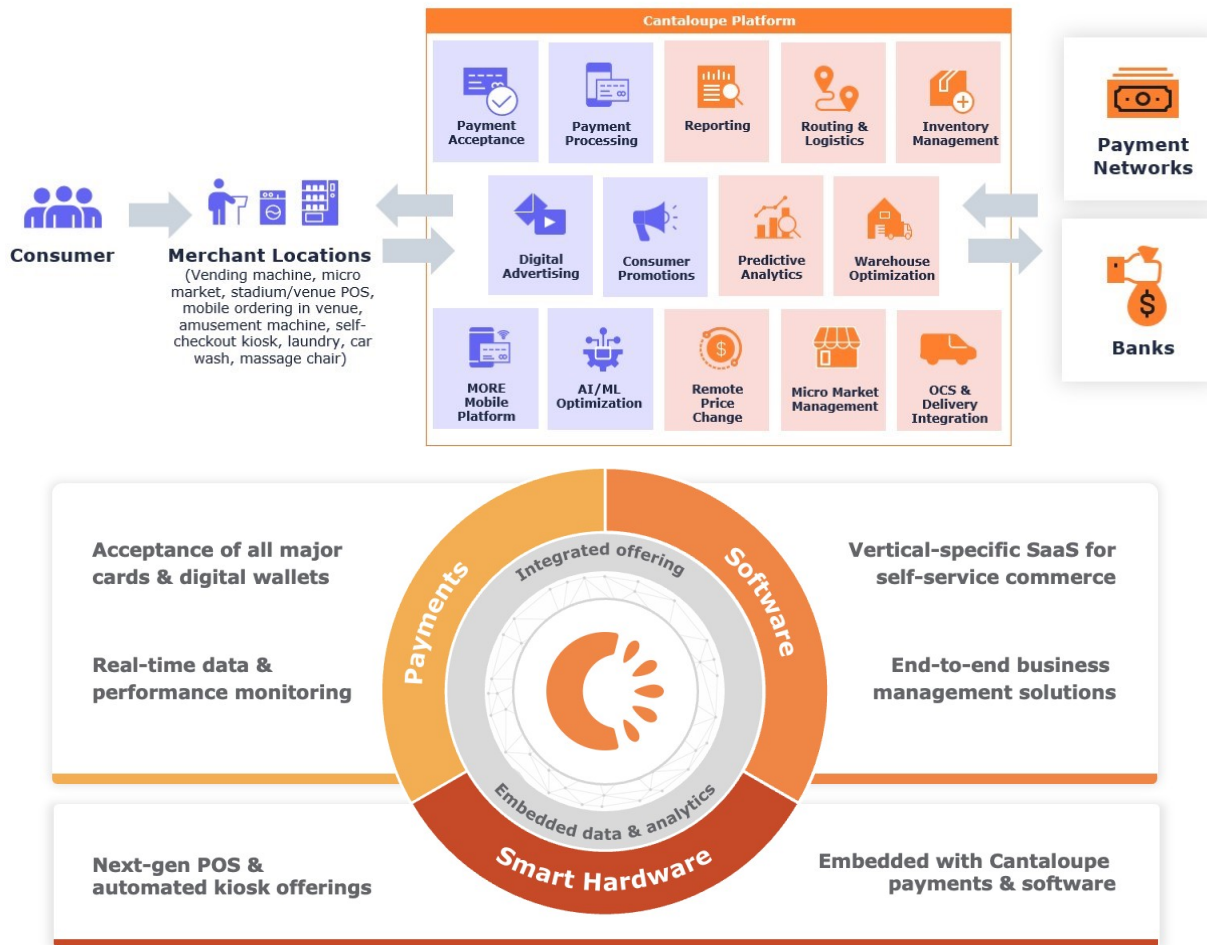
Cantaloupe Platform

Payment Acceptance
Payment Processing
Reporting
Routing & Logistics
Inventory Management
Digital Advertising
Consumer Promotions
Predictive Analytics
Warehouse Optimization
MORE Mobile Platform
AI/ML Optimization
Remote Price Change
Micro Market Management
OCS & Delivery Integration

Consumer

Merchant Locations
(Vending machine, micro market, stadium/venue POS, mobile ordering in venue, amusement machine, self-checkout kiosk, laundry, car wash, massage chair)

Payment Networks

Banks

Acceptance of all major cards & digital wallets

Real-time data & performance monitoring

Payments

Integrated offering

Software

Vertical-specific SaaS for self-service commerce

End-to-end business management solutions

Embedded data & analytics

Smart Hardware

Next-gen POS & automated kiosk offerings

Embedded with Cantaloupe payments & software